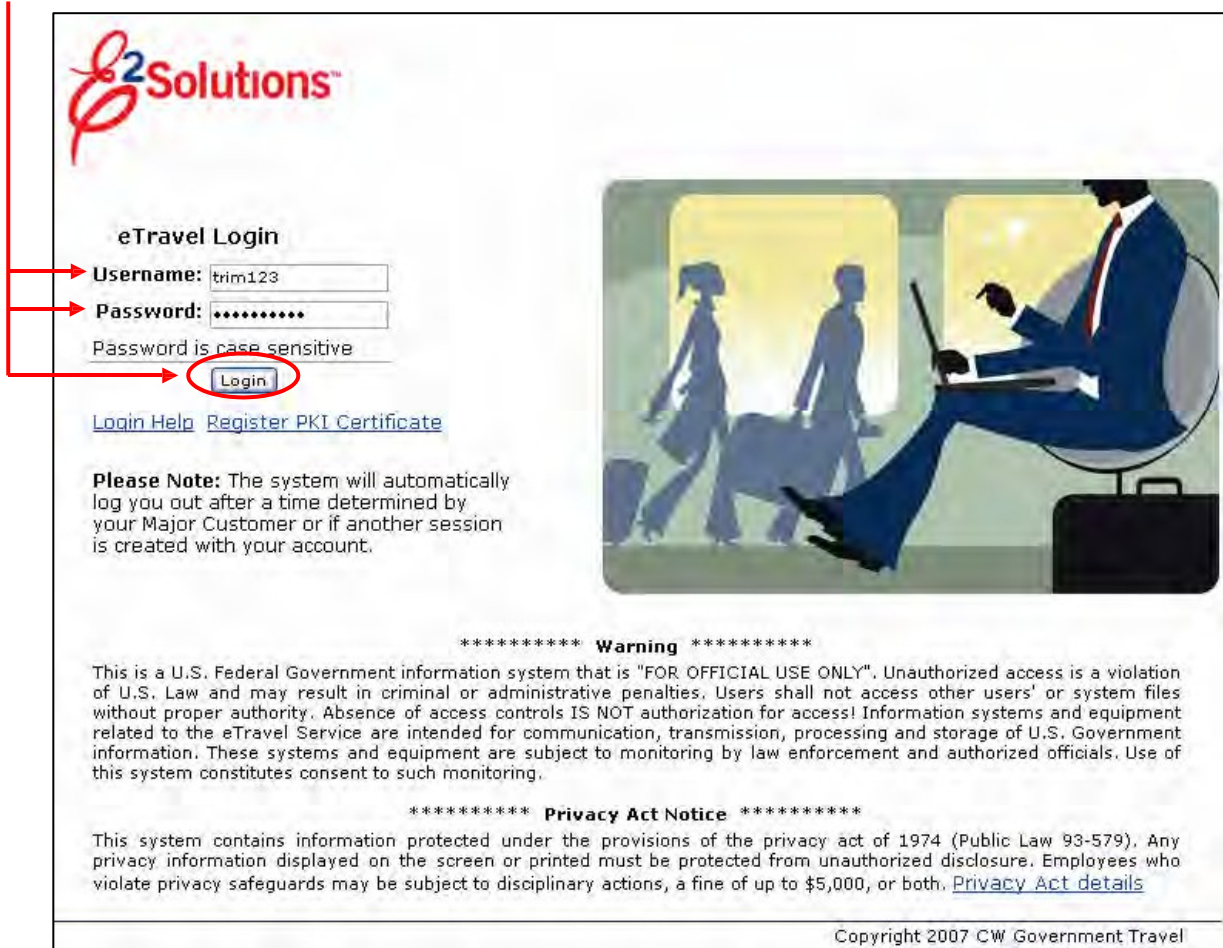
E2Solutions™

eTravel Login

Username: trim123

Password: ••••••••••

Password is case sensitive

Login

Login Help Register PKI Certificate

**Please Note:** The system will automatically log you out after a time determined by your Major Customer or if another session is created with your account.

********** Warning **********

This is a U.S. Federal Government information system that is "FOR OFFICIAL USE ONLY". Unauthorized access is a violation of U.S. Law and may result in criminal or administrative penalties. Users shall not access other users' or system files without proper authority. Absence of access controls IS NOT authorization for access! Information systems and equipment related to the eTravel Service are intended for communication, transmission, processing and storage of U.S. Government information. These systems and equipment are subject to monitoring by law enforcement and authorized officials. Use of this system constitutes consent to such monitoring.

********** Privacy Act Notice **********

This system contains information protected under the provisions of the privacy act of 1974 (Public Law 93-579). Any privacy information displayed on the screen or printed must be protected from unauthorized disclosure. Employees who violate privacy safeguards may be subject to disciplinary actions, a fine of up to $5,000, or both. Privacy Act details

Copyright 2007 CW Government Travel